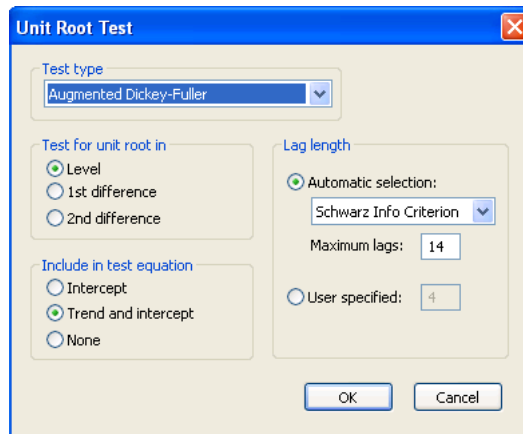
Unit Root Test

Test type
Augmented Dickey-Fuller

Test for unit root in
Level
1st difference
2nd difference

Include in test equation
Intercept
Trend and intercept
None

Lag length
Automatic selection:
Schwarz Info Criterion
Maximum lags: 14
User specified: 4

OK
Cancel